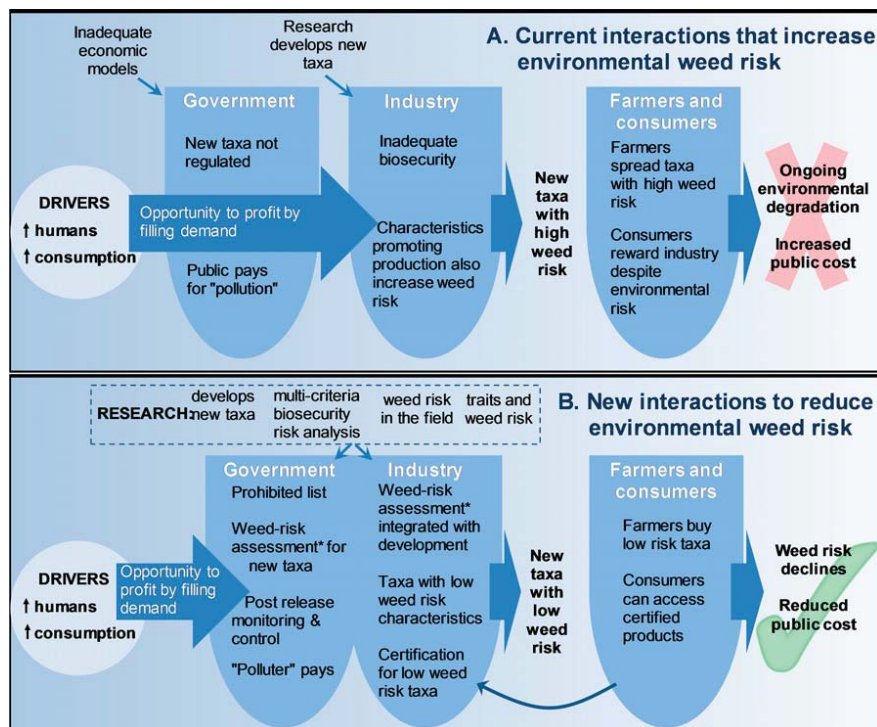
Inadequate economic models

Research develops new taxa

A. Current interactions that increase environmental weed risk

Government
New taxa not regulated
Public pays for "pollution"

Industry
Inadequate biosecurity
Characteristics promoting production also increase weed risk

DRIVERS
↑ humans
↑ consumption

Opportunity to profit by filling demand

New taxa with high weed risk

Farmers and consumers
Farmers spread taxa with high weed risk
Consumers reward industry despite environmental risk

Ongoing environmental degradation
Increased public cost

RESEARCH: develops new taxa | multi-criteria biosecurity risk analysis | weed risk in the field | traits and weed risk

B. New interactions to reduce environmental weed risk

Government
Prohibited list
Weed-risk assessment* for new taxa
Post release monitoring & control
"Polluter" pays

Industry
Weed-risk assessment* integrated with development
Taxa with low weed risk characteristics
Certification for low weed risk taxa

DRIVERS
↑ humans
↑ consumption

Opportunity to profit by filling demand

New taxa with low weed risk

Farmers and consumers
Farmers buy low risk taxa
Consumers can access certified products

Weed risk declines
Reduced public cost